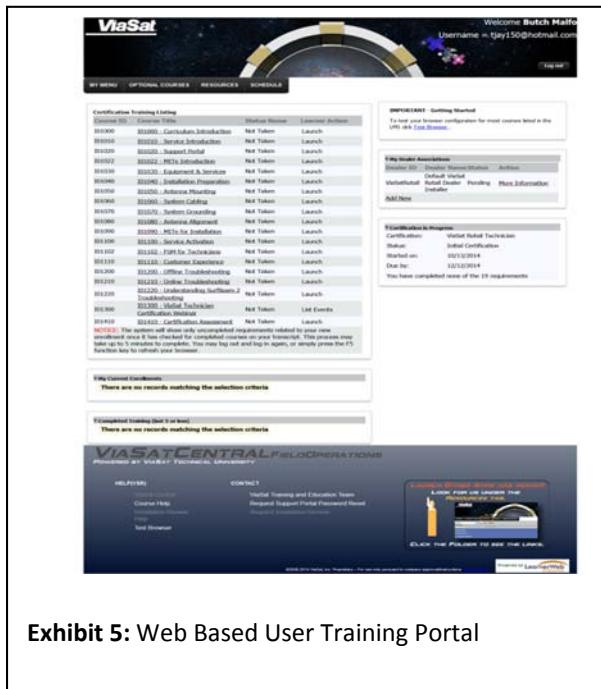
ViaSat

Welcome Butch Malfo
Username = tjay150@hotmail.com

Log out

MY MENU OPTIONAL COURSES RESOURCES SCHEDULE

Certification Training Listing

| Course ID | Course Title | Status Name | Learner Action |
|---|---|---|---|
| 101000 | 101000 - Curriculum Introduction | Not Taken | Launch |
| 101010 | 101010 - Service Introduction | Not Taken | Launch |
| 101020 | 101020 - Support Portal | Not Taken | Launch |
| 101022 | 101022 - MITs Introduction | Not Taken | Launch |
| 101030 | 101030 - Equipment & Services | Not Taken | Launch |
| 101040 | 101040 - Installation Preparation | Not Taken | Launch |
| 101050 | 101050 - Antenna Mounting | Not Taken | Launch |
| 101060 | 101060 - System Cabling | Not Taken | Launch |
| 101070 | 101070 - System Grounding | Not Taken | Launch |
| 101080 | 101080 - Antenna Alignment | Not Taken | Launch |
| 101090 | 101090 - MITs for Installation | Not Taken | Launch |
| 101100 | 101100 - Service Activation | Not Taken | Launch |
| 101102 | 101102 - FSM for Technicians | Not Taken | Launch |
| 101110 | 101110 - Customer Experience | Not Taken | Launch |
| 101200 | 101200 - Offline Troubleshooting | Not Taken | Launch |
| 101210 | 101210 - Online Troubleshooting | Not Taken | Launch |
| 101220 | 101220 - Understanding Surfbeam 2 Troubleshooting | Not Taken | Launch |
| 101300 | 101300 - ViaSat Technician Certification Webinar | Not Taken | List Events |
| 101410 | 101410 - Certification Assessment | Not Taken | Launch |

NOTICE: The system will show only uncompleted requirements related to your new enrollment once it has checked for completed courses on your transcript. This process may take up to 5 minutes to complete. You may log out and log in again, or simply press the F5 function key to refresh your browser.

My Current Enrollments
There are no records matching the selection criteria

Completed Training (last 5 or less)
There are no records matching the selection criteria

IMPORTANT - Getting Started
To test your browser configuration for most courses listed in the LMS click Test Browser.

My Dealer Associations

| Dealer ID | Dealer Name/Status | Action |
|---|---|---|
| ViaSatRetail | Default ViaSat Retail Dealer Installer Pending | More Information |

Add New

Certification In Progress
Certification: ViaSat Retail Technician
Status: Initial Certification
Started on: 10/11/2014
Due by: 12/12/2014
You have completed none of the 19 requirements

VIASATCENTRAL FIELDOPERATIONS
POWERED BY VIASAT TECHNICAL UNIVERSITY

HELP(FAQ)
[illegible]
Course Help
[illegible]
Help
Test Browser

CONTACT
ViaSat Training and Education Team
Request Support Portal Password Reset
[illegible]

LAUNCH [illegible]
LOOK FOR US UNDER THE RESOURCES TAB
CLICK THE FOLDER TO SEE THE LINKS.

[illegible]

Powered by LearnerWeb

Exhibit 5: Web Based User Training Portal